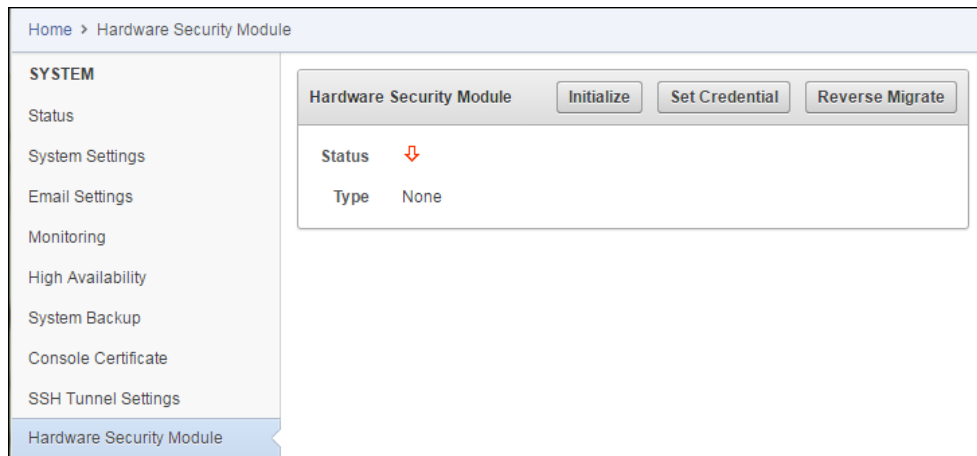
Home > Hardware Security Module

SYSTEM

Status

System Settings

Email Settings

Monitoring

High Availability

System Backup

Console Certificate

SSH Tunnel Settings

Hardware Security Module

Hardware Security Module

Initialize

Set Credential

Reverse Migrate

Status

Type None